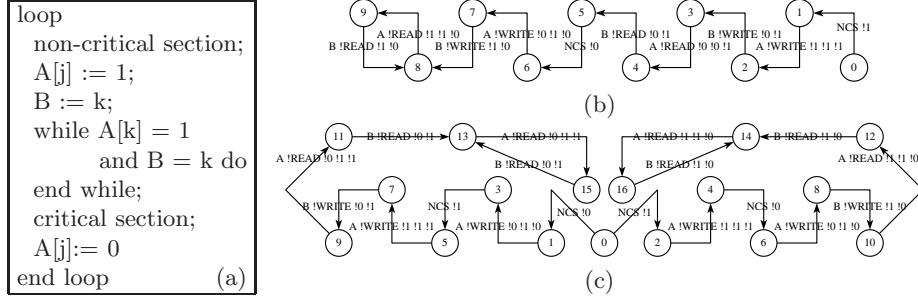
loop
non-critical section;
A[j] := 1;
B := k;
while A[k] = 1
and B = k do
end while;
critical section;
A[j]:= 0
end loop (a)

9 7 5 3 1
A !READ !1 !1 !0
B !READ !1 !0
A !WRITE !0 !1 !0
B !WRITE !1 !0
NCS !0
B !READ !0 !1
A !READ !0 !0 !1
B !WRITE !0 !1
A !WRITE !1 !1 !1
NCS !1
8 6 4 2 0
(b)

11 13 14 12
B !READ !0 !1
A !READ !1 !1 !1
A !READ !1 !1 !0
B !READ !1 !0
A !READ !0 !1 !1
B !READ !0 !1
B !READ !1 !0
A !READ !1 !1 !0
15 16
7 3 4 8
B !WRITE !0 !1
NCS !1
NCS !0
NCS !1
NCS !0
B !WRITE !1 !0
A !WRITE !1 !1 !1
A !WRITE !0 !1 !0
A !WRITE !1 !1 !1
A !WRITE !0 !1 !0
9 5 1 0 2 6 10
(c)